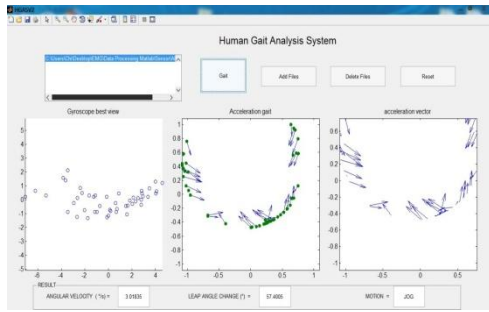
Human Gait Analysis System

C:\Users\Chi\Desktop\EMG\Data Processing Matlab\Sensor\A

Gait

Add Files

Delete Files

Reset

Gyroscope best view

Acceleration gait

acceleration vector

5
4
3
2
1
0
-1
-2
-3
-4
-5
-6 -4 -2 0 2 4

1
0.8
0.6
0.4
0.2
0
-0.2
-0.4
-0.6
-0.8
-1
-1 -0.5 0 0.5 1

0.6
0.4
0.2
0
-0.2
-0.4
-0.6
-0.8
-1
-1 -0.5 0 0.5

RESULT

ANGULAR VELOCITY (°/s) = 3.01635

LEAP ANGLE CHANGE (°) = 57.4005

MOTION = JOG